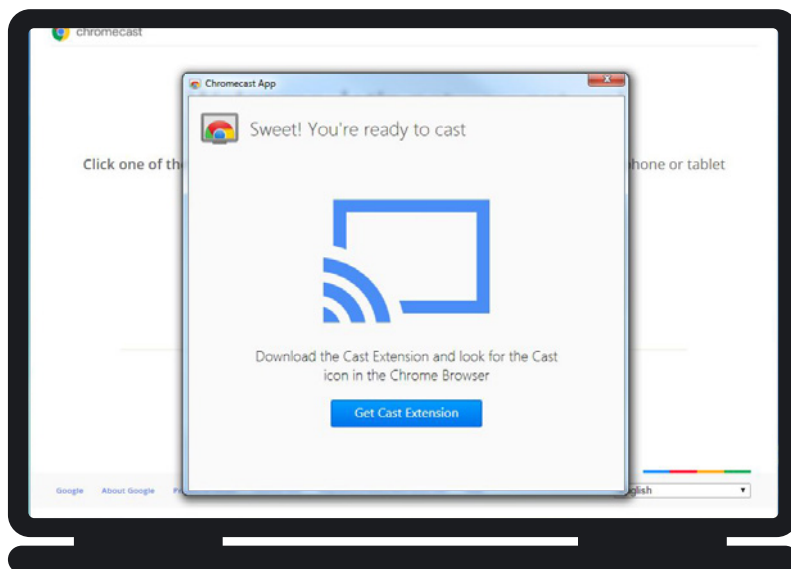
chromecast

Chromecast App

Sweet! You're ready to cast

Click one of th

hone or tablet

Download the Cast Extension and look for the Cast icon in the Chrome Browser

Get Cast Extension

Google About Google Pr

glish